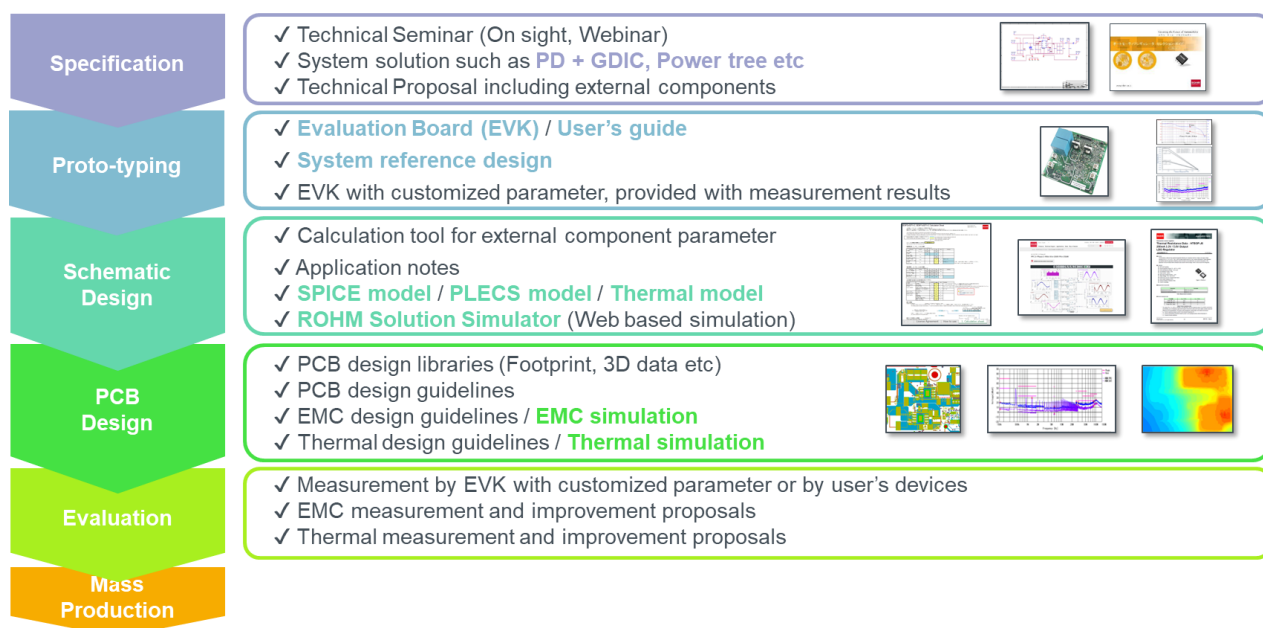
Specification

✓ Technical Seminar (On sight, Webinar)
✓ System solution such as PD + GDIC, Power tree etc
✓ Technical Proposal including external components

Proto-typing

✓ Evaluation Board (EVK) / User's guide
✓ System reference design
✓ EVK with customized parameter, provided with measurement results

Schematic Design

✓ Calculation tool for external component parameter
✓ Application notes
✓ SPICE model / PLECS model / Thermal model
✓ ROHM Solution Simulator (Web based simulation)

PCB Design

✓ PCB design libraries (Footprint, 3D data etc)
✓ PCB design guidelines
✓ EMC design guidelines / EMC simulation
✓ Thermal design guidelines / Thermal simulation

Evaluation

✓ Measurement by EVK with customized parameter or by user's devices
✓ EMC measurement and improvement proposals
✓ Thermal measurement and improvement proposals

Mass Production